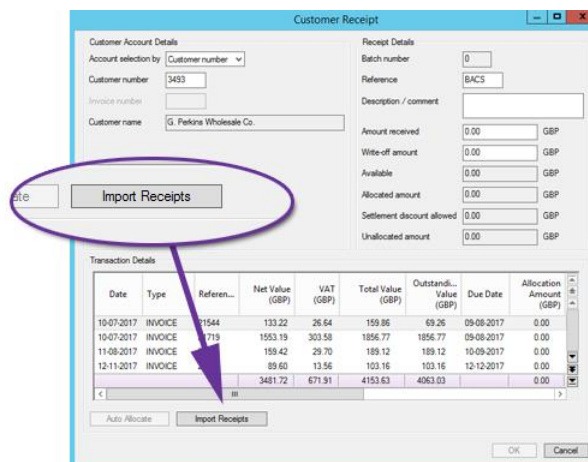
Customer Receipt

Customer Account Details
Account selection by Customer number
Customer number 3493
Invoice number
Customer name G. Perkins Wholesale Co.

Receipt Details
Batch number 0
Reference BACS
Description / comment
Amount received 0.00 GBP
Write-off amount 0.00 GBP
Available 0.00 GBP
Allocated amount 0.00 GBP
Settlement discount allowed 0.00 GBP
Unallocated amount 0.00 GBP

ate
Import Receipts

Transaction Details

| Date | Type | Referen... | Net Value (GBP) | VAT (GBP) | Total Value (GBP) | Outstandi... Value (GBP) | Due Date | Allocation Amount (GBP) |
|---|---|---|---|---|---|---|---|---|
| 10-07-2017 | INVOICE | 21544 | 133.22 | 26.64 | 159.86 | 69.26 | 09-08-2017 | 0.00 |
| 10-07-2017 | INVOICE | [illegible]719 | 1553.19 | 303.58 | 1856.77 | 1856.77 | 09-08-2017 | 0.00 |
| 11-08-2017 | INVOICE | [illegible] | 159.42 | 29.70 | 189.12 | 189.12 | 10-09-2017 | 0.00 |
| 12-11-2017 | INVOICE | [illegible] | 89.60 | 13.56 | 103.16 | 103.16 | 12-12-2017 | 0.00 |
| | | | 3481.72 | 671.91 | 4153.63 | 4063.03 | | 0.00 |

Auto Allocate
Import Receipts
OK
Cancel